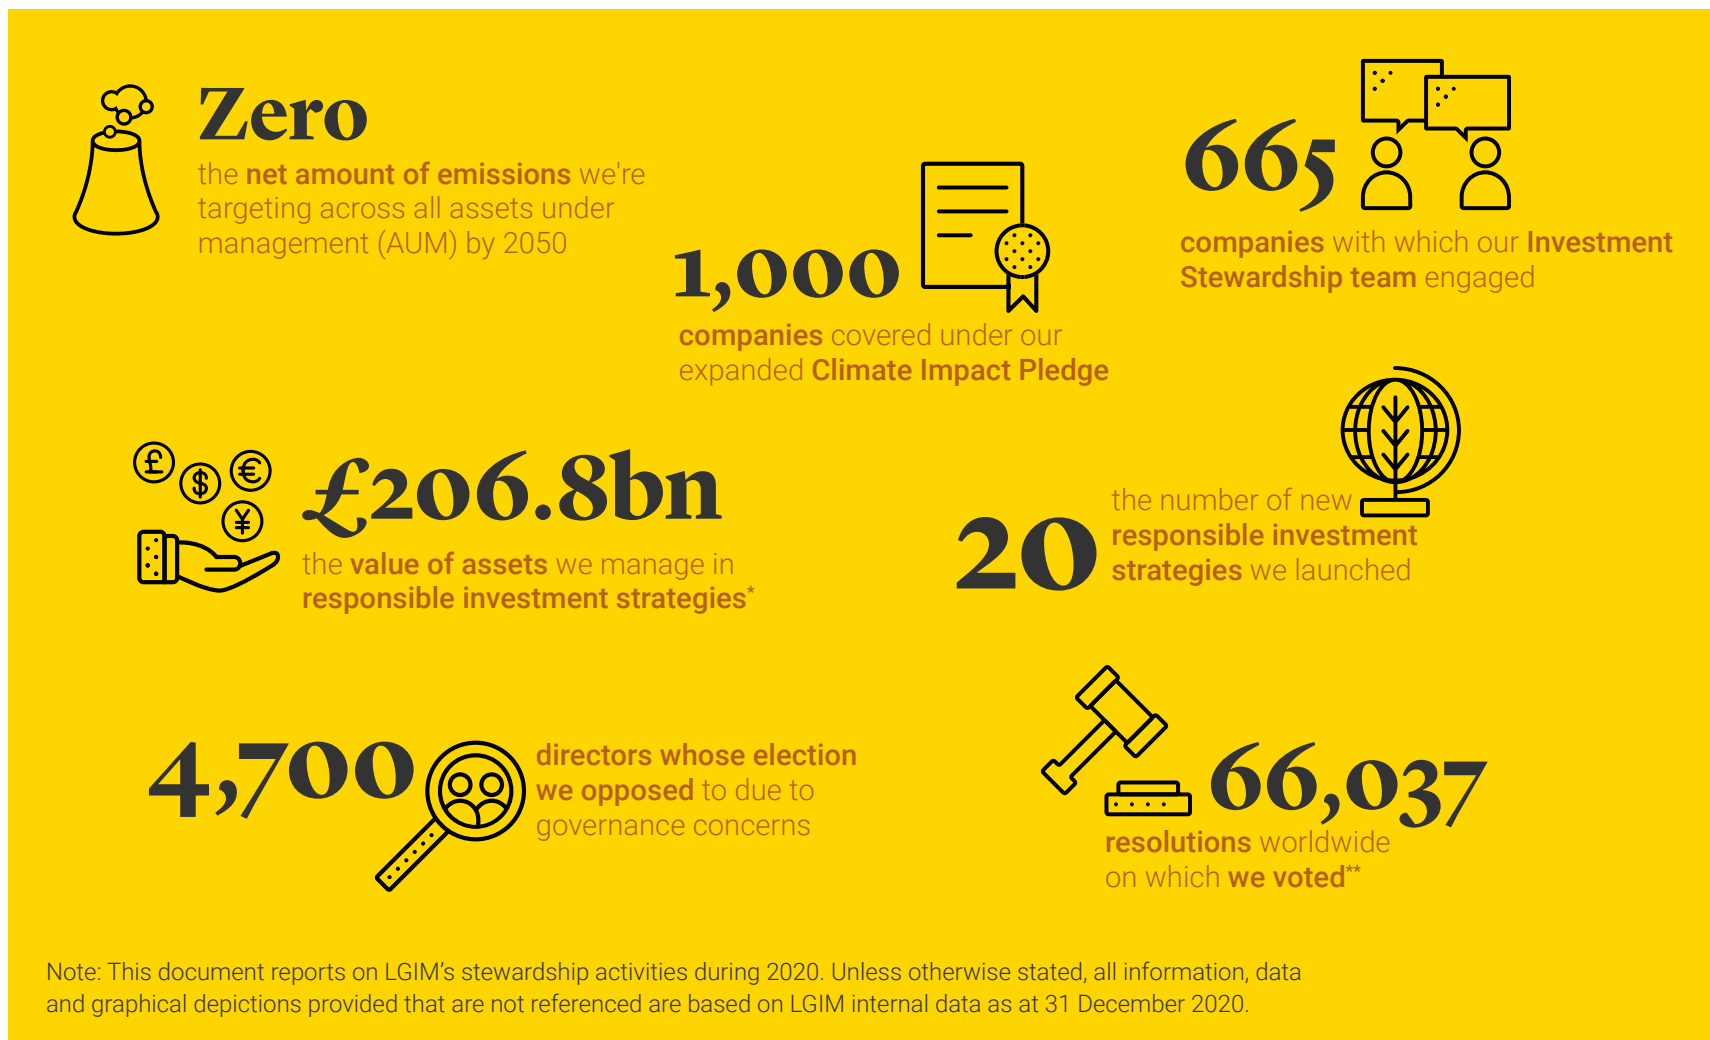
Zero
the net amount of emissions we're targeting across all assets under management (AUM) by 2050

1,000
companies covered under our expanded Climate Impact Pledge

665
companies with which our Investment Stewardship team engaged

£206.8bn
the value of assets we manage in responsible investment strategies*

20
the number of new responsible investment strategies we launched

4,700
directors whose election we opposed to due to governance concerns

66,037
resolutions worldwide on which we voted**

Note: This document reports on LGIM's stewardship activities during 2020. Unless otherwise stated, all information, data and graphical depictions provided that are not referenced are based on LGIM internal data as at 31 December 2020.